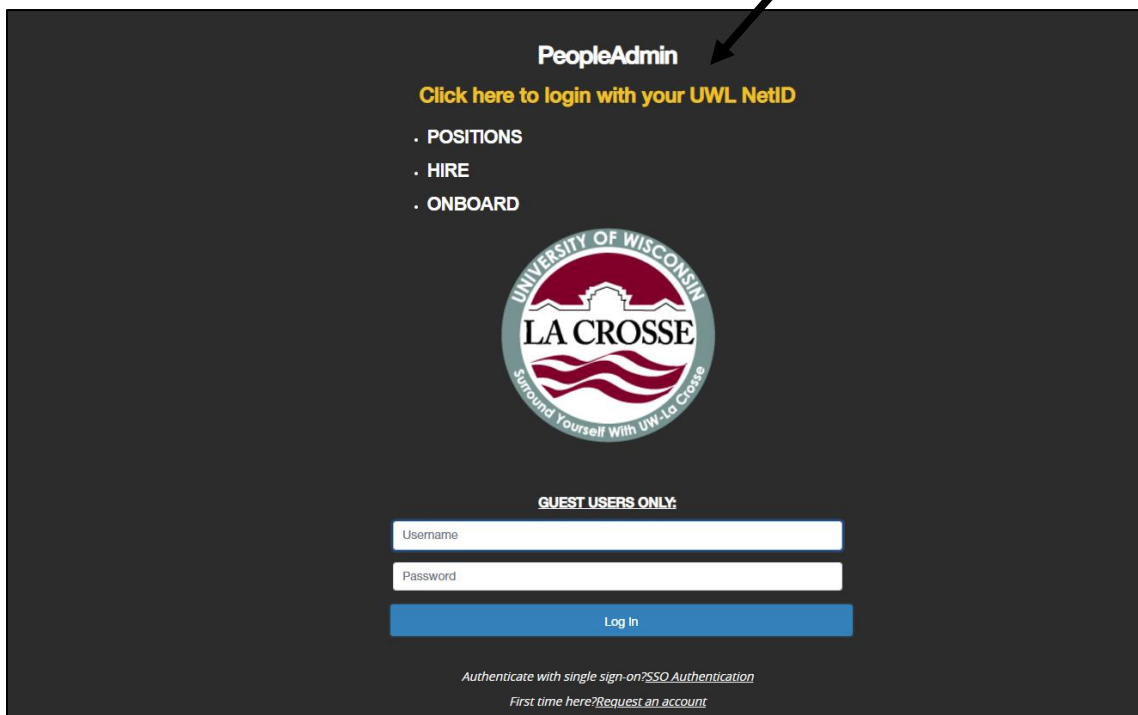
PeopleAdmin

Click here to login with your UWL NetID

- POSITIONS
- HIRE
- ONBOARD

UNIVERSITY OF WISCONSIN
LA CROSSE
Surround Yourself With UW-La Crosse

GUEST USERS ONLY:

Username

Password

Log In

Authenticate with single sign-on?SSO Authentication

First time here?Request an account